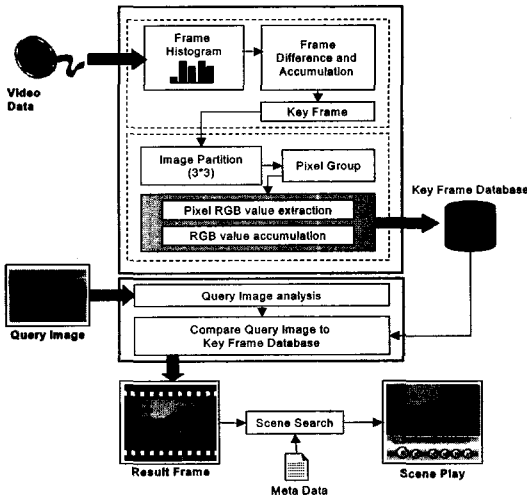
Video Data

Frame Histogram

Frame Difference and Accumulation

Key Frame

Image Partition (3*3)

Pixel Group

Pixel RGB value extraction

RGB value accumulation

Key Frame Database

Query Image

Query Image analysis

Compare Query Image to Key Frame Database

Result Frame

Scene Search

Scene Play

Meta Data